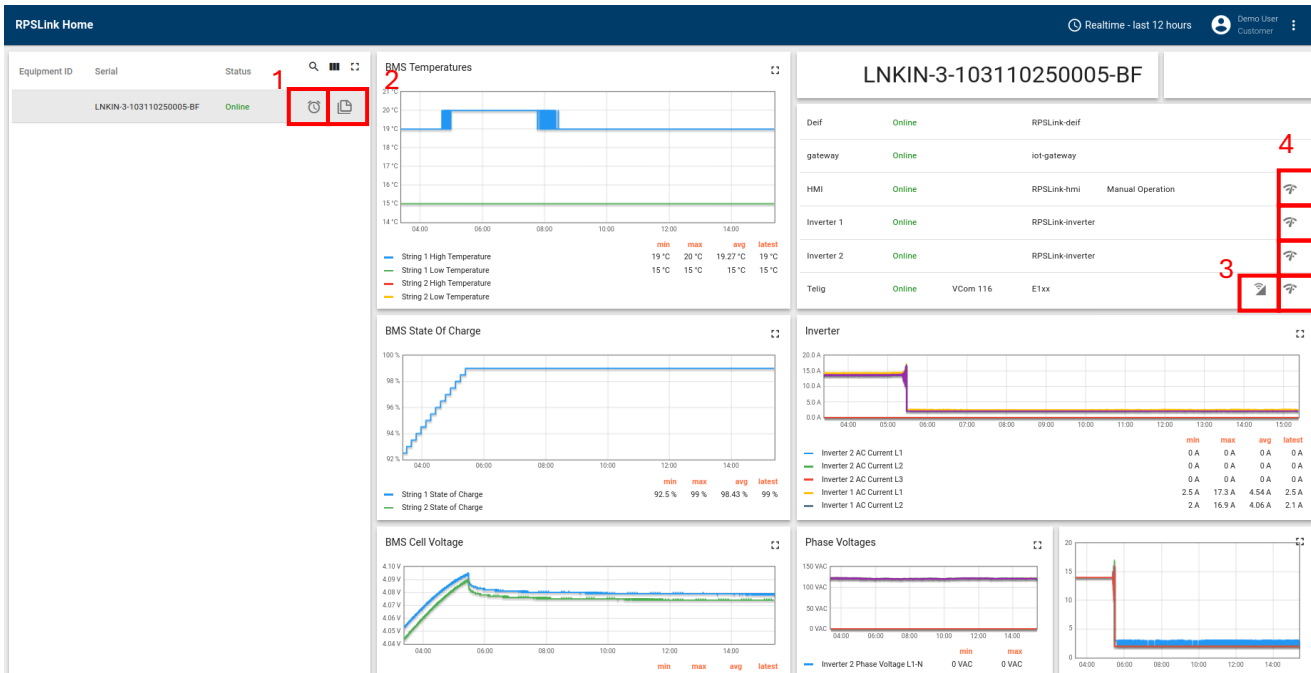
RPSLink Home

Realtime - last 12 hours

Demo User
Customer

| Equipment ID | Serial | Status |
|---|---|---|
| | LNKIN-3-103110250005-BF | Online |

1

2

BMS Temperatures

21 °C
20 °C
19 °C
18 °C
17 °C
16 °C
15 °C
14 °C
04:00 06:00 08:00 10:00 12:00 14:00

| | min | max | avg | latest |
|---|---|---|---|---|
| String 1 High Temperature | 19 °C | 20 °C | 19.27 °C | 19 °C |
| String 1 Low Temperature | 15 °C | 15 °C | 15 °C | 15 °C |
| String 2 High Temperature | | | | |
| String 2 Low Temperature | | | | |

LNKIN-3-103110250005-BF

| | | | | |
|---|---|---|---|---|
| Deif | Online | | RPSLink-deif | |
| gateway | Online | | iot-gateway | |
| HMI | Online | | RPSLink-hmi | Manual Operation |
| Inverter 1 | Online | | RPSLink-inverter | |
| Inverter 2 | Online | | RPSLink-inverter | |
| Telig | Online | VCom 116 | E1xx | |

4

3

BMS State Of Charge

100 %
98 %
96 %
94 %
92 %
04:00 06:00 08:00 10:00 12:00 14:00

| | min | max | avg | latest |
|---|---|---|---|---|
| String 1 State of Charge | 92.5 % | 99 % | 98.43 % | 99 % |
| String 2 State of Charge | | | | |

Inverter

20.0 A
15.0 A
10.0 A
5.0 A
0.0 A
04:00 05:00 06:00 07:00 08:00 09:00 10:00 11:00 12:00 13:00 14:00 15:00

| | min | max | avg | latest |
|---|---|---|---|---|
| Inverter 2 AC Current L1 | 0 A | 0 A | 0 A | 0 A |
| Inverter 2 AC Current L2 | 0 A | 0 A | 0 A | 0 A |
| Inverter 2 AC Current L3 | 0 A | 0 A | 0 A | 0 A |
| Inverter 1 AC Current L1 | 2.5 A | 17.3 A | 4.54 A | 2.5 A |
| Inverter 1 AC Current L2 | 2 A | 16.9 A | 4.06 A | 2.1 A |

BMS Cell Voltage

4.10 V
4.09 V
4.08 V
4.07 V
4.06 V
4.05 V
4.04 V
04:00 06:00 08:00 10:00 12:00 14:00

min max avg latest

Phase Voltages

150 VAC
100 VAC
50 VAC
0 VAC
04:00 06:00 08:00 10:00 12:00 14:00

| | min | max |
|---|---|---|
| Inverter 2 Phase Voltage L1-N | 0 VAC | 0 VAC |

20
15
10
5
0
04:00 06:00 08:00 10:00 12:00 14:00